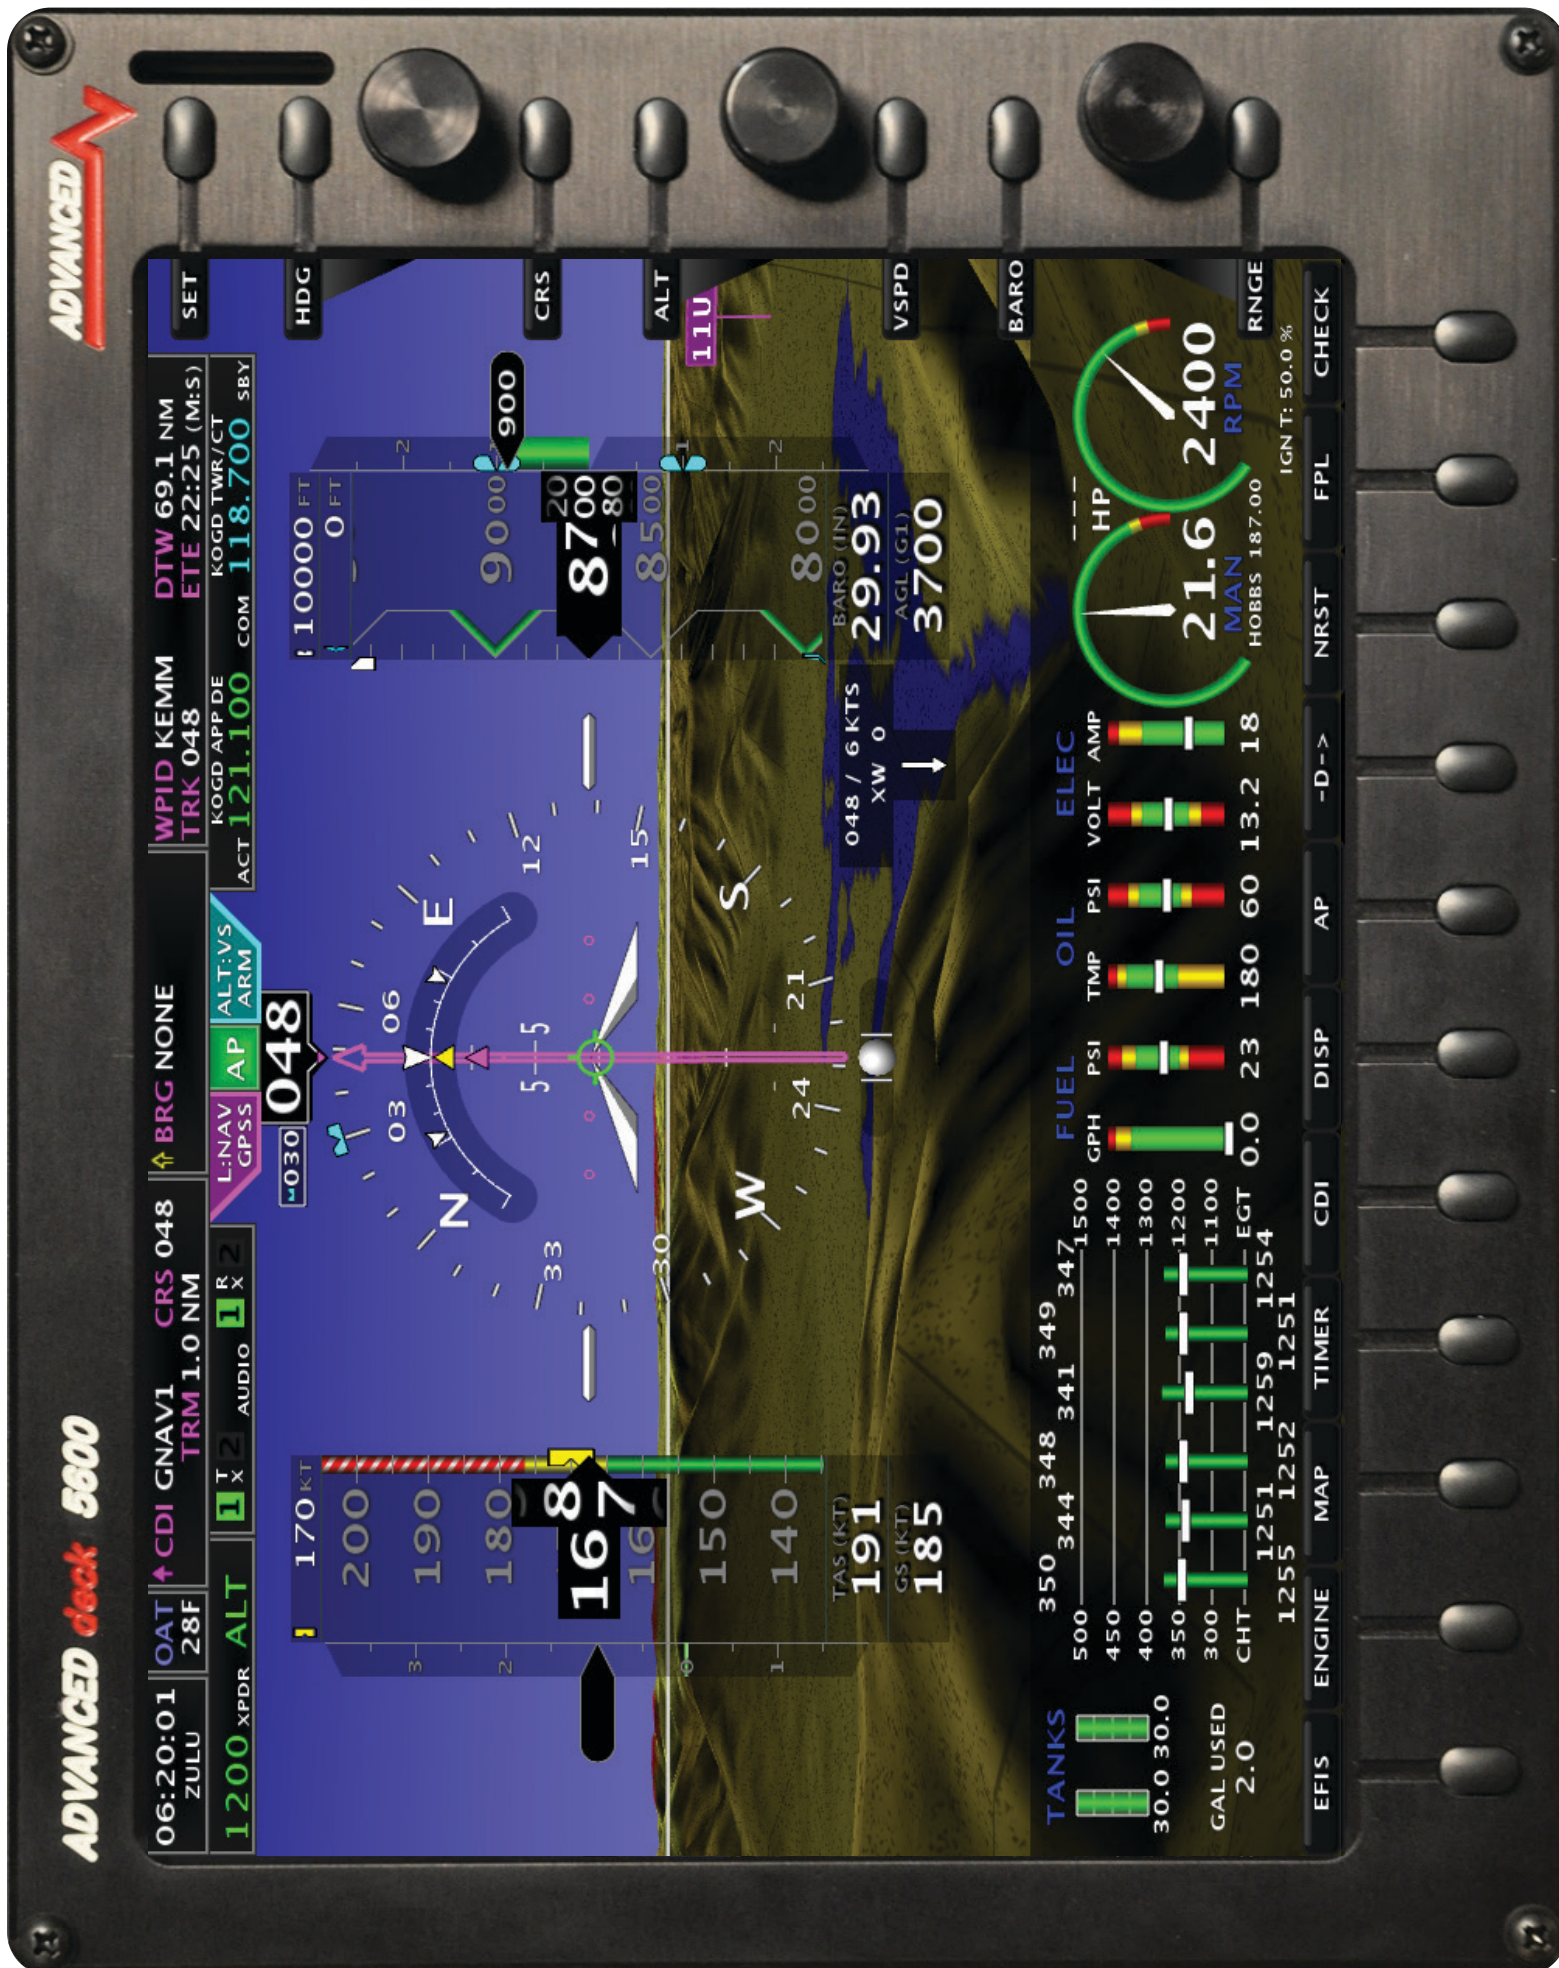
ADVANCED deck 5600

ADVANCED

SET
HDG
CRS
ALT
VSPD
BARO
RNGE

06:20:01 ZULU
OAT 28F
CDI GNAV1
TRM 1.0 NM
CRS 048
BRG NONE
WPID KEMM
TRK 048
DTW 69.1 NM
ETE 22:25 (M:S)

1200 XPDR
ALT
1 T X 2
AUDIO
1 R X 2
L:NAV GPSS
AP
ALT:VS ARM
ACT KOGD APP DE 121.100
COM KOGD TWR/CT 118.700 SBY

030
048

170 KT
200
190
180
167
160
150
140
TAS (KT) 191
GS (KT) 185

10000 FT
0 FT
900
9000
8700
8500
8000
BARO (IN) 29.93
AGL (G1) 3700
11U

N
03
06
E
12
15
S
21
24
W
30
33
5
5

048 / 6 KTS
XW 0

TANKS
30.0 30.0
GAL USED 2.0

350 344 348 341 349 347
500 450 400 350 300 CHT
1500 1400 1300 1200 1100 EGT
1255 1251 1252 1259 1251 1254

FUEL GPH 0.0
PSI 23
OIL TMP 180
PSI 60
ELEC VOLT 13.2
AMP 18

HP
21.6 MAN
2400 RPM
HOBBS 187.00
IGN T: 50.0 %

EFIS
ENGINE
MAP
TIMER
CDI
DISP
AP
-D->
NRST
FPL
CHECK